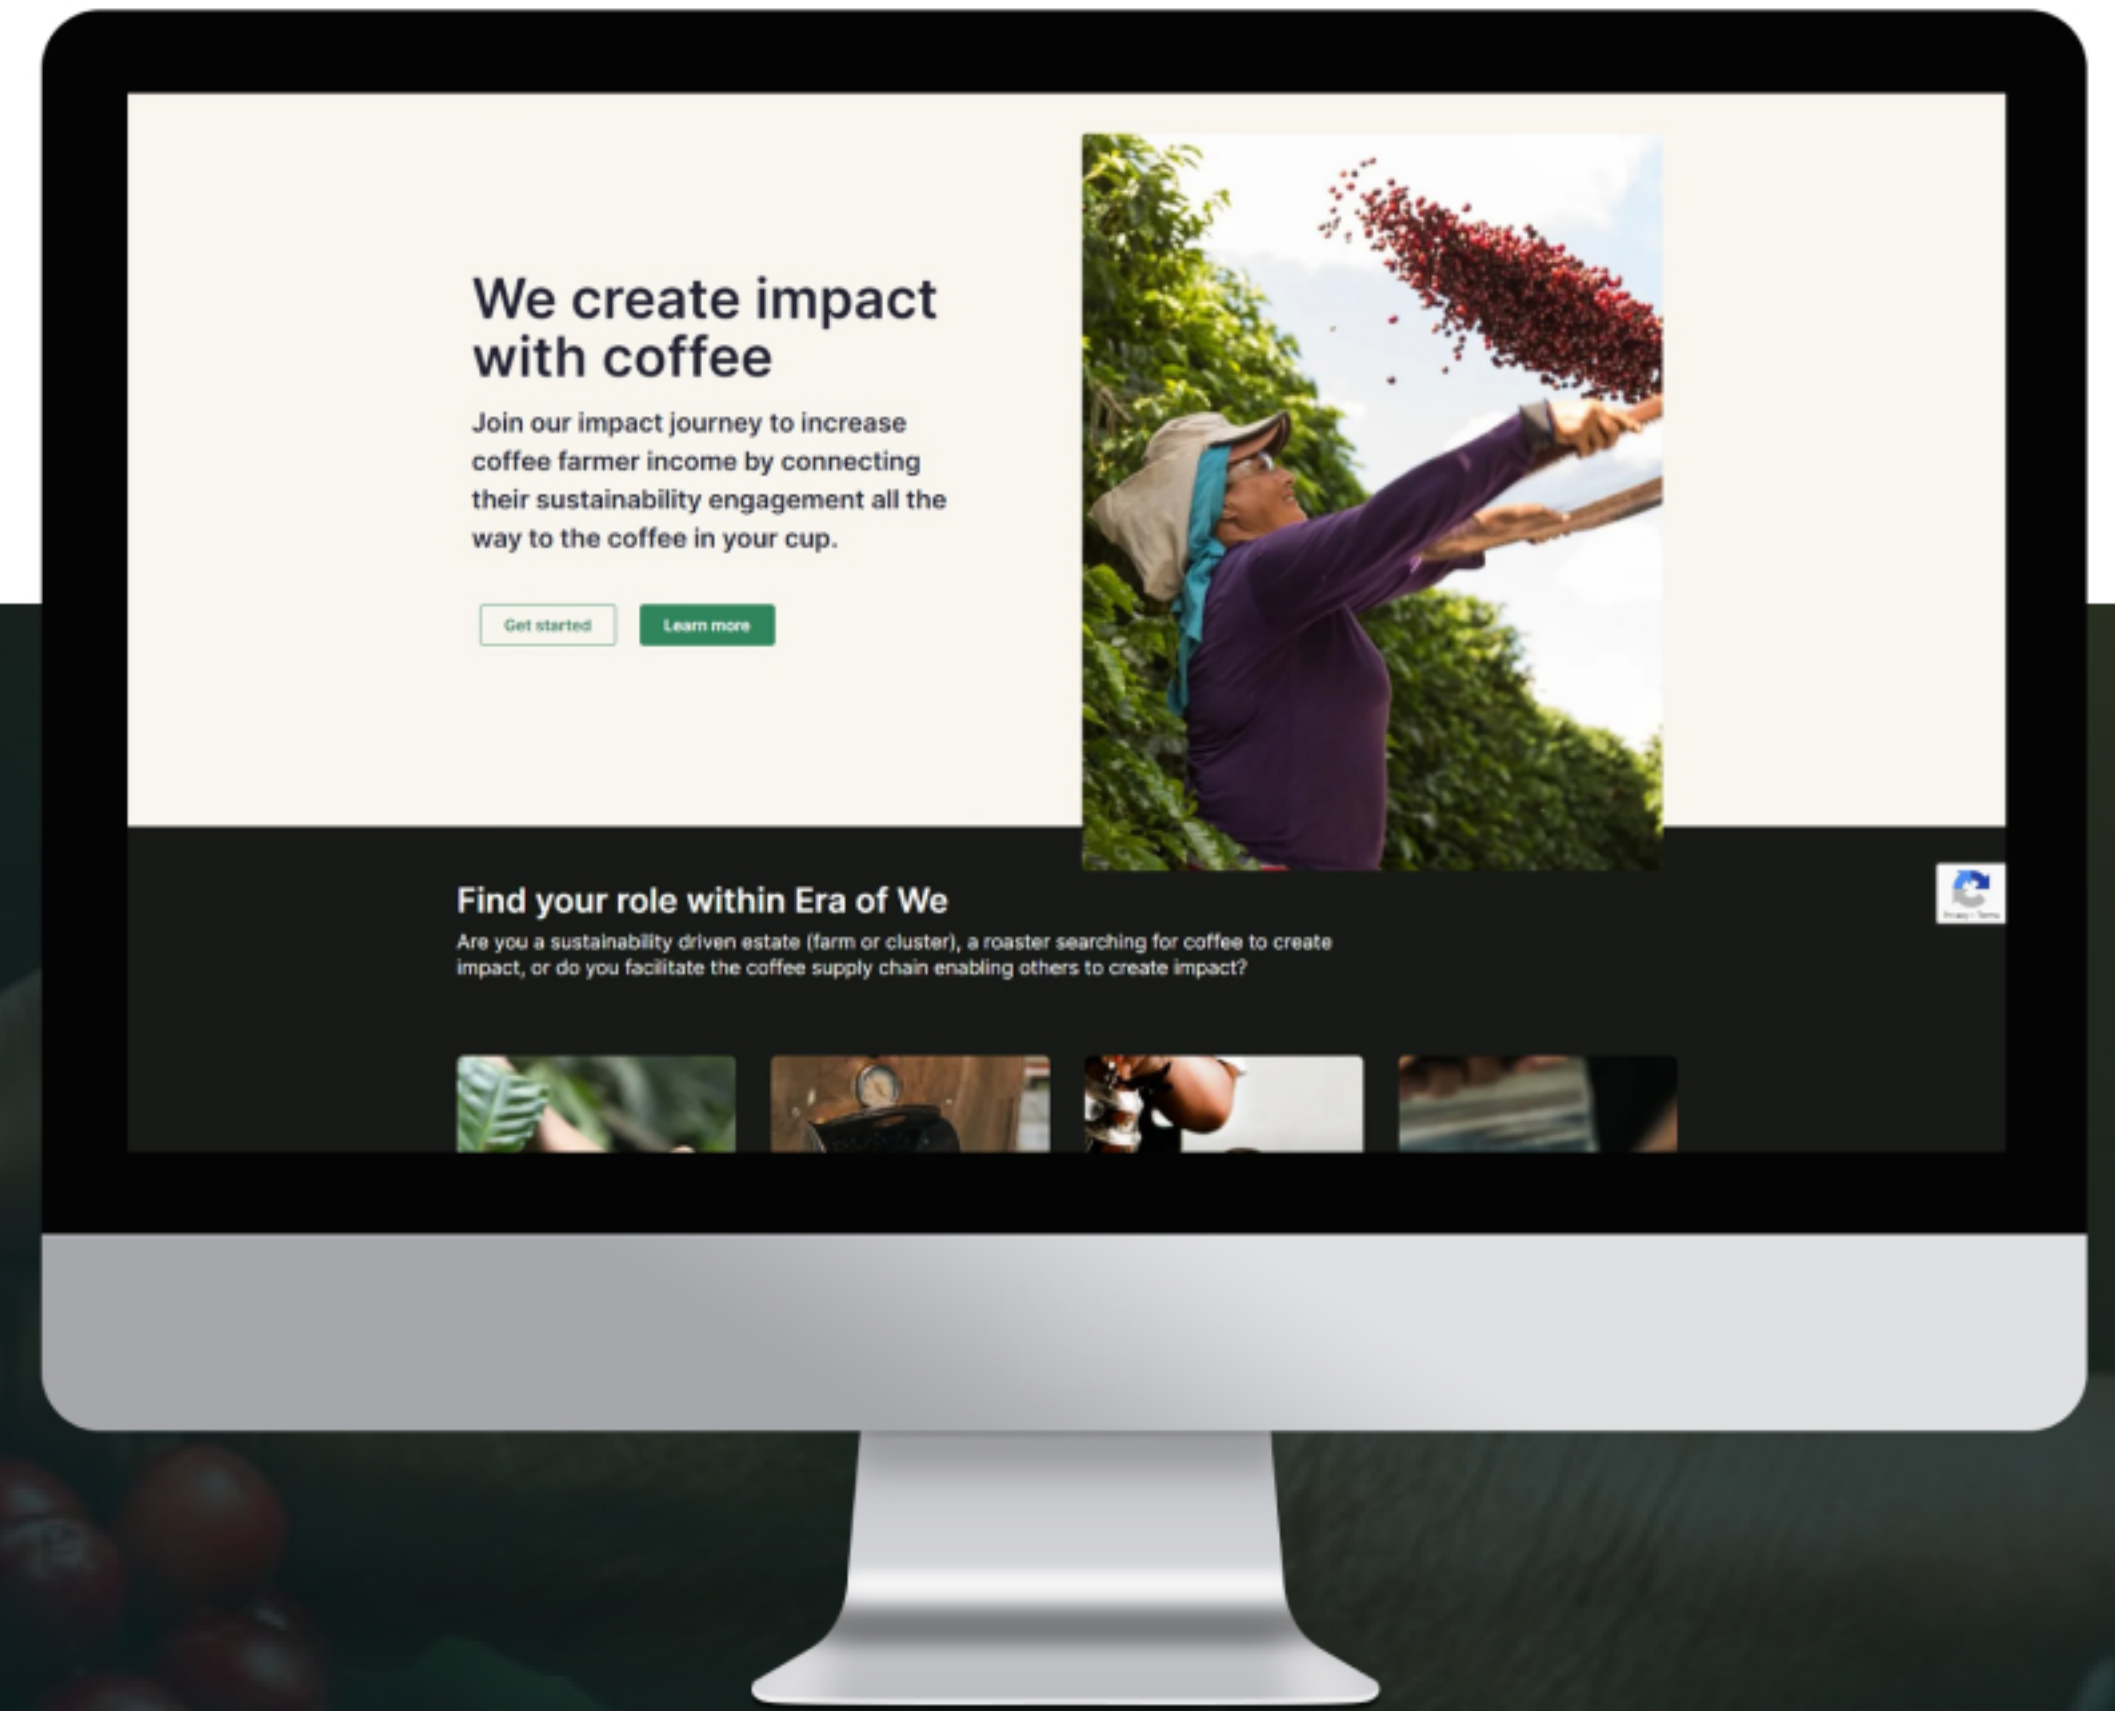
We create impact with coffee

Join our impact journey to increase coffee farmer income by connecting their sustainability engagement all the way to the coffee in your cup.

Get started

Learn more

Find your role within Era of We

Are you a sustainability driven estate (farm or cluster), a roaster searching for coffee to create impact, or do you facilitate the coffee supply chain enabling others to create impact?

Privacy - Terms